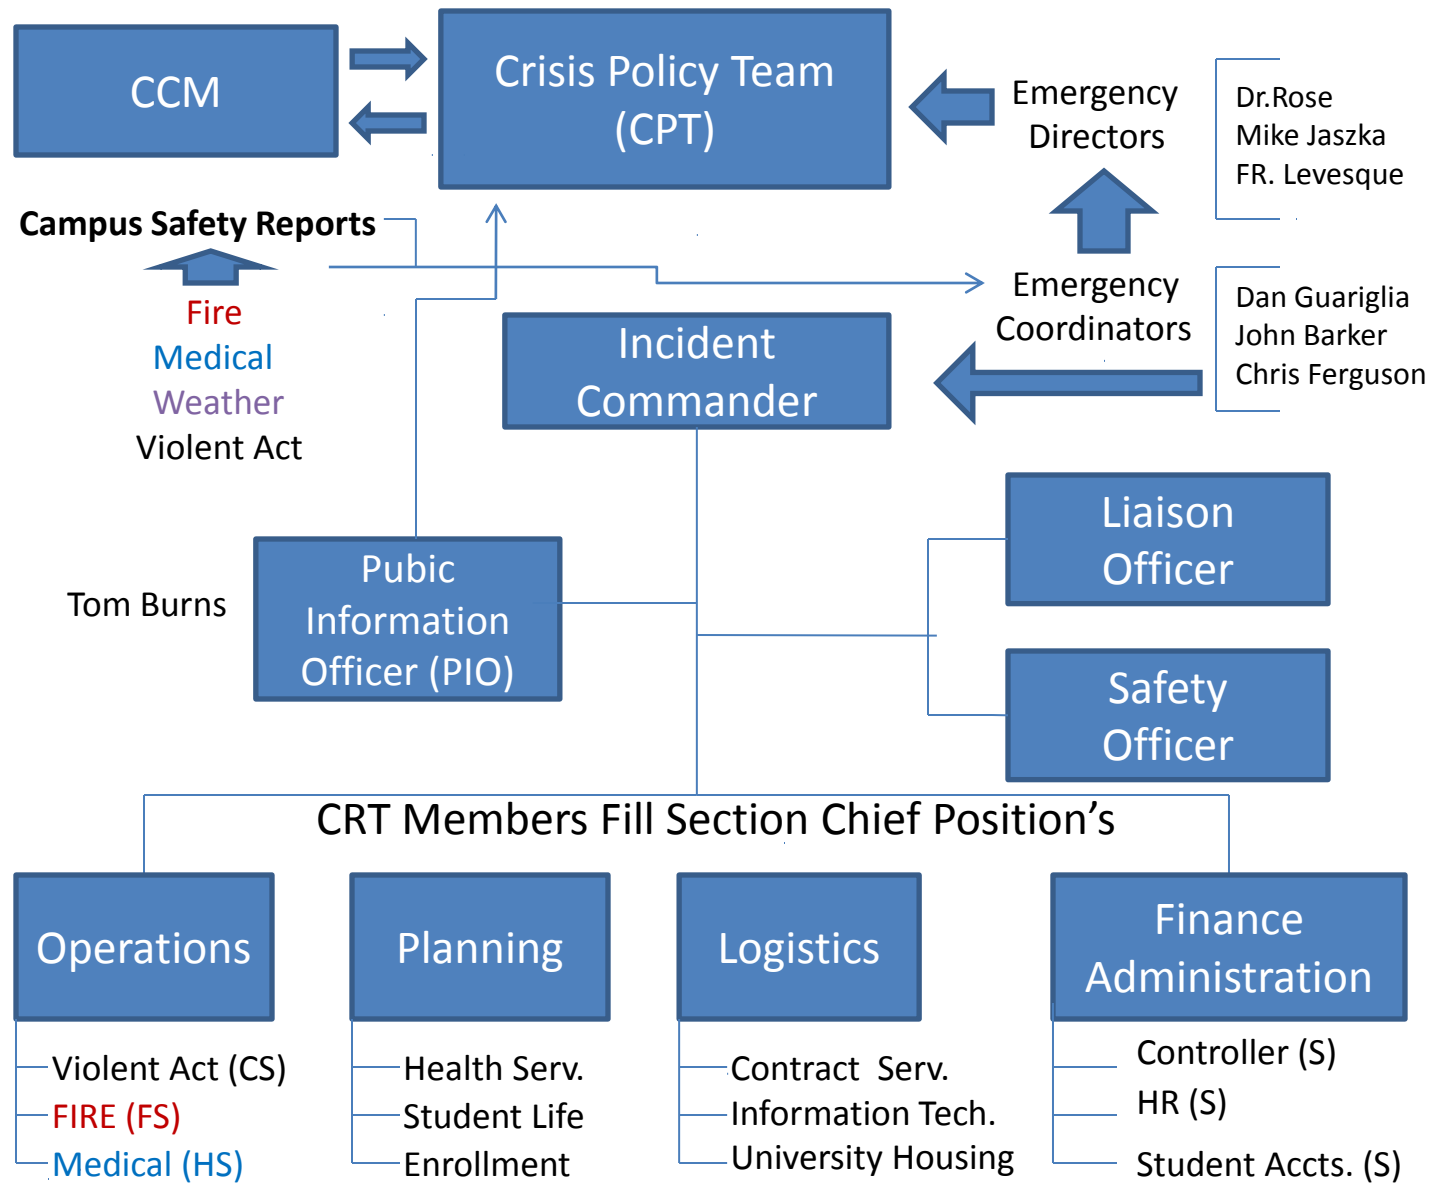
CCM

Crisis Policy Team (CPT)

Emergency Directors

Dr.Rose
Mike Jaszka
FR. Levesque

Campus Safety Reports

Fire
Medical
Weather
Violent Act

Emergency Coordinators

Dan Guariglia
John Barker
Chris Ferguson

Incident Commander

Liaison Officer

Tom Burns

Pubic Information Officer (PIO)

Safety Officer

CRT Members Fill Section Chief Position's

Operations

Violent Act (CS)
FIRE (FS)
Medical (HS)

Planning

Health Serv.
Student Life
Enrollment

Logistics

Contract Serv.
Information Tech.
University Housing

Finance Administration

Controller (S)
HR (S)
Student Accts. (S)